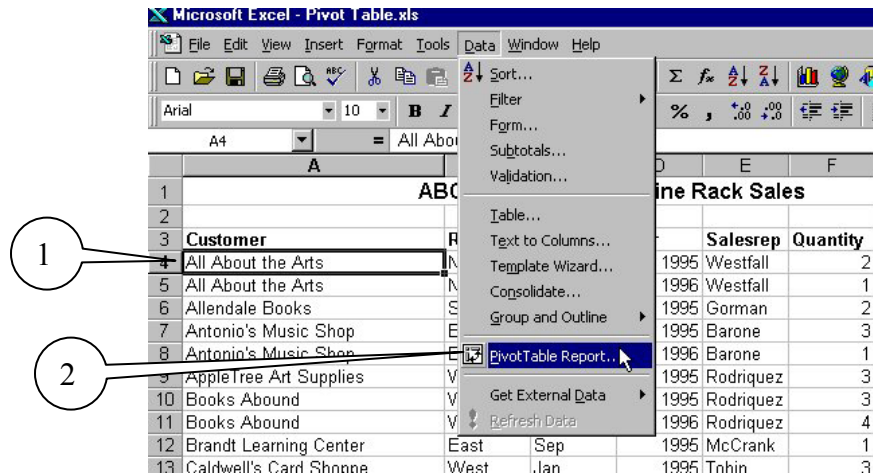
Microsoft Excel - Pivot Table.xls

File Edit View Insert Format Tools Data Window Help

Arial 10 B I % , .00 .00

A4 = All Abou

Sort...
Filter
Form...
Subtotals...
Validation...
Table...
Text to Columns...
Template Wizard...
Consolidate...
Group and Outline
PivotTable Report...
Get External Data
Refresh Data

| | A | B | C | D | E | F |
|---|---|---|---|---|---|---|
| 1 | ABC | | | ine Rack Sales | | |
| 2 | | | | | | |
| 3 | Customer | R | | | Salesrep | Quantity |
| 4 | All About the Arts | N | | 1995 | Westfall | 2 |
| 5 | All About the Arts | N | | 1996 | Westfall | 1 |
| 6 | Allendale Books | S | | 1995 | Gorman | 2 |
| 7 | Antonio's Music Shop | E | | 1995 | Barone | 3 |
| 8 | Antonio's Music Shop | E | | 1996 | Barone | 1 |
| 9 | AppleTree Art Supplies | V | | 1995 | Rodriquez | 3 |
| 10 | Books Abound | V | | 1995 | Rodriquez | 3 |
| 11 | Books Abound | V | | 1996 | Rodriquez | 4 |
| 12 | Brandt Learning Center | East | Sep | 1995 | McCrank | 1 |
| 13 | Caldwell's Card Shoppe | West | Jan | 1995 | Tobin | 3 |

1

2